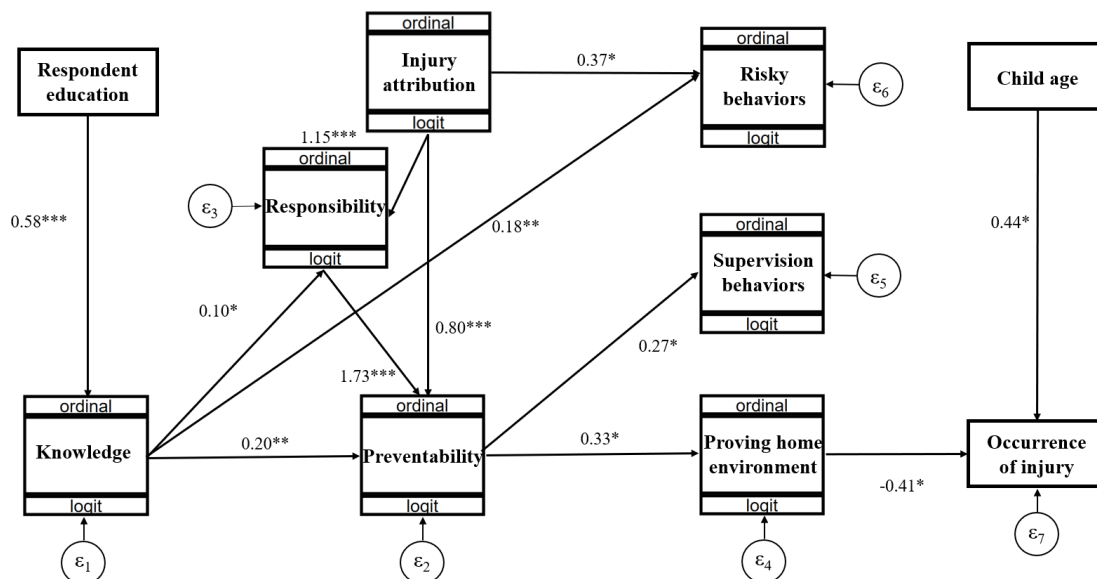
Respondent education

ordinal
Injury attribution
logit

0.37*

ordinal
Risky behaviors
logit

$\varepsilon_6$

Child age

1.15***

ordinal
$\varepsilon_3$
Responsibility
logit

0.58***

0.18**

0.44*

ordinal
Supervision behaviors
logit

$\varepsilon_5$

0.10*

0.80***

0.27*

1.73***

ordinal
Knowledge
logit

0.20**

ordinal
Preventability
logit

0.33*

ordinal
Proving home environment
logit

Occurrence of injury

-0.41*

$\varepsilon_1$

$\varepsilon_2$

$\varepsilon_4$

$\varepsilon_7$